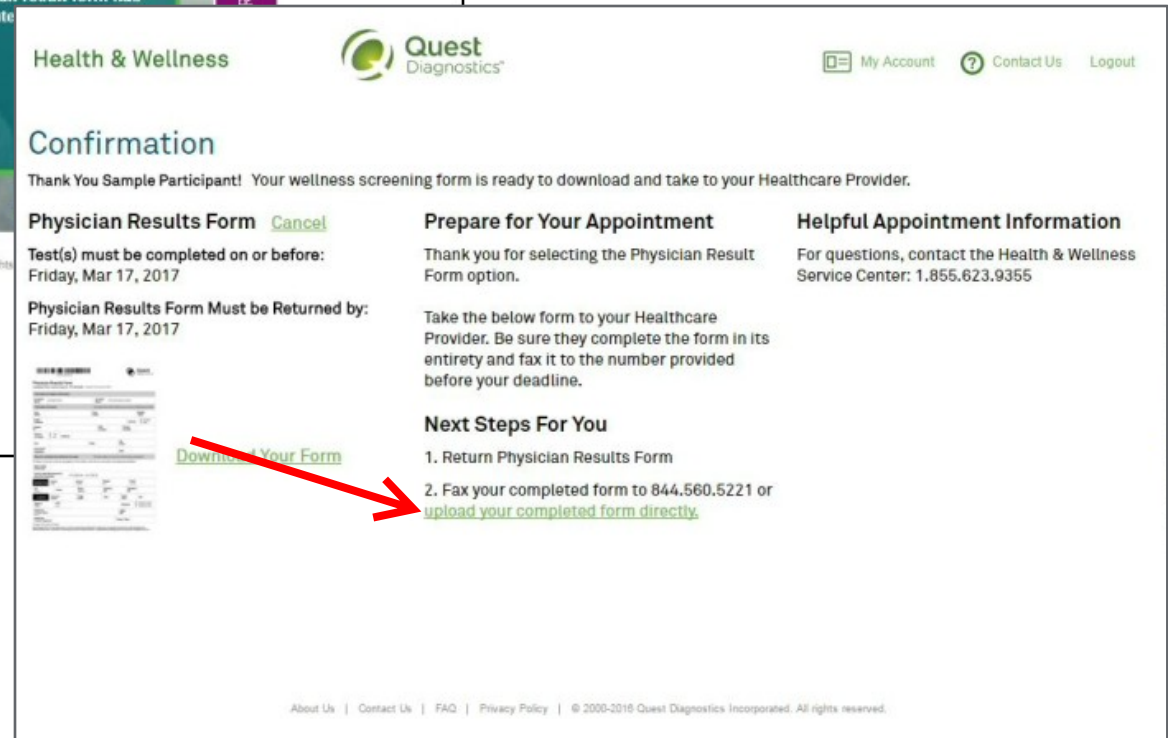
Health & Wellness

Quest Diagnostics®

My Account Contact Us Logout

Confirmation

Thank You Sample Participant! Your wellness screening form is ready to download and take to your Healthcare Provider.

Physician Results Form Cancel

Test(s) must be completed on or before:
Friday, Mar 17, 2017

Physician Results Form Must be Returned by:
Friday, Mar 17, 2017

Download Your Form

Prepare for Your Appointment

Thank you for selecting the Physician Result Form option.

Take the below form to your Healthcare Provider. Be sure they complete the form in its entirety and fax it to the number provided before your deadline.

Next Steps For You

1. Return Physician Results Form

2. Fax your completed form to 844.560.5221 or upload your completed form directly.

Helpful Appointment Information

For questions, contact the Health & Wellness Service Center: 1.855.623.9355

About Us | Contact Us | FAQ | Privacy Policy | © 2000-2016 Quest Diagnostics Incorporated. All rights reserved.